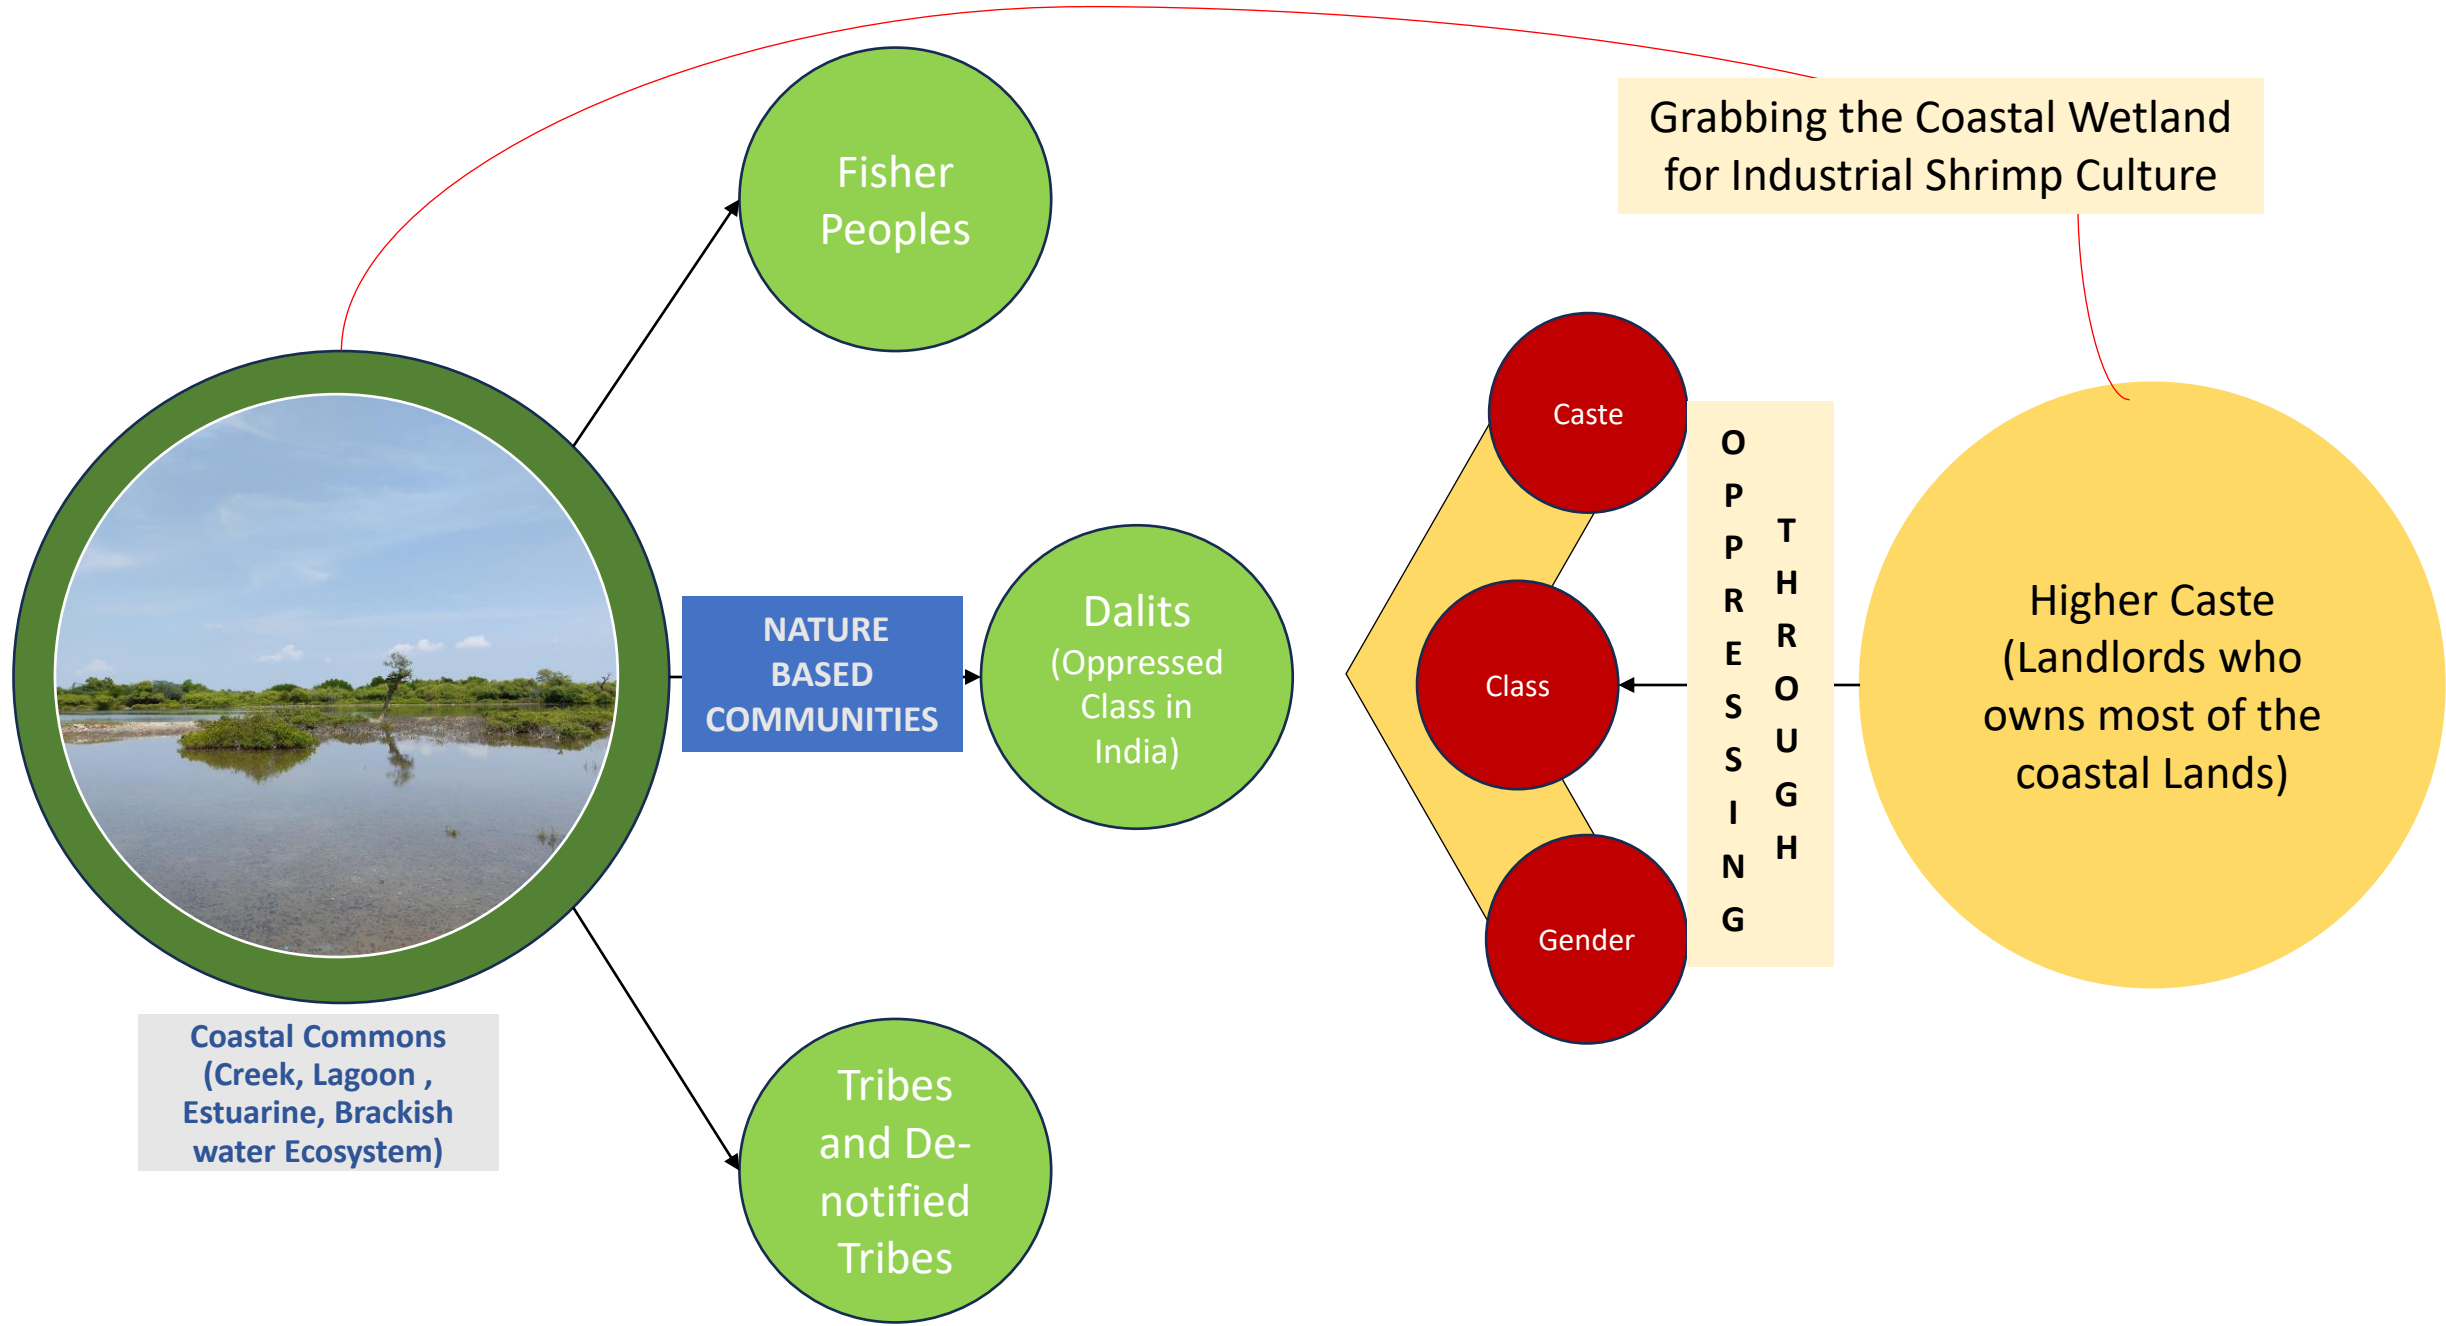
Grabbing the Coastal Wetland for Industrial Shrimp Culture

Fisher Peoples

NATURE BASED COMMUNITIES

Dalits (Oppressed Class in India)

Tribes and De-notified Tribes

Coastal Commons (Creek, Lagoon , Estuarine, Brackish water Ecosystem)

Caste

Class

Gender

OPPRESSING

THROUGH

Higher Caste (Landlords who owns most of the coastal Lands)